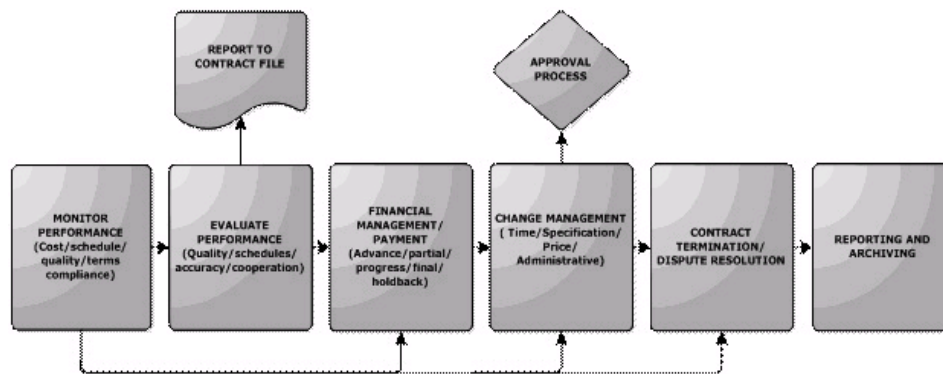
REPORT TO CONTRACT FILE

APPROVAL PROCESS

MONITOR PERFORMANCE (Cost/schedule/quality/terms compliance)

EVALUATE PERFORMANCE (Quality/schedules/accuracy/cooperation)

FINANCIAL MANAGEMENT/ PAYMENT (Advance/partial/progress/final/holdback)

CHANGE MANAGEMENT ( Time/Specification/ Price/ Administrative)

CONTRACT TERMINATION/ DISPUTE RESOLUTION

REPORTING AND ARCHIVING